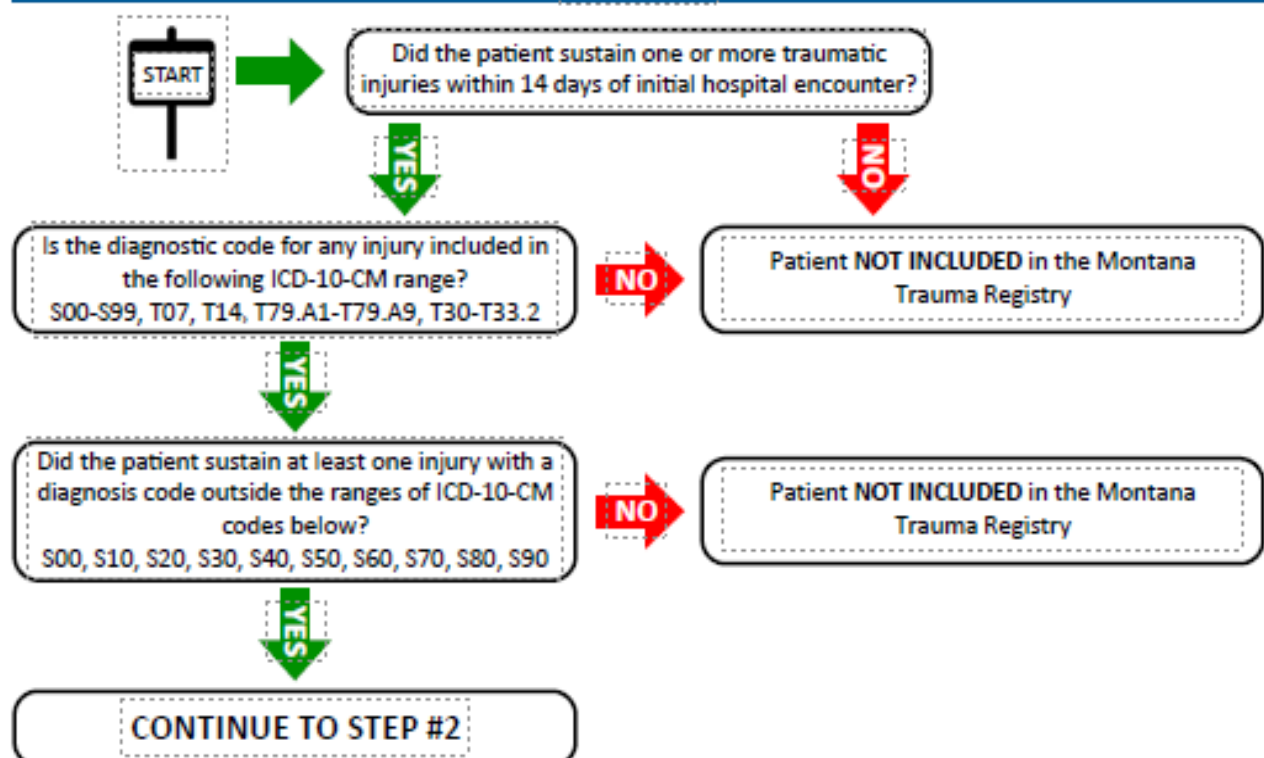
START

Did the patient sustain one or more traumatic injuries within 14 days of initial hospital encounter?

YES

NO

Is the diagnostic code for any injury included in the following ICD-10-CM range? S00-S99, T07, T14, T79.A1-T79.A9, T30-T33.2

NO

Patient NOT INCLUDED in the Montana Trauma Registry

YES

Did the patient sustain at least one injury with a diagnosis code outside the ranges of ICD-10-CM codes below? S00, S10, S20, S30, S40, S50, S60, S70, S80, S90

NO

Patient NOT INCLUDED in the Montana Trauma Registry

YES

CONTINUE TO STEP #2